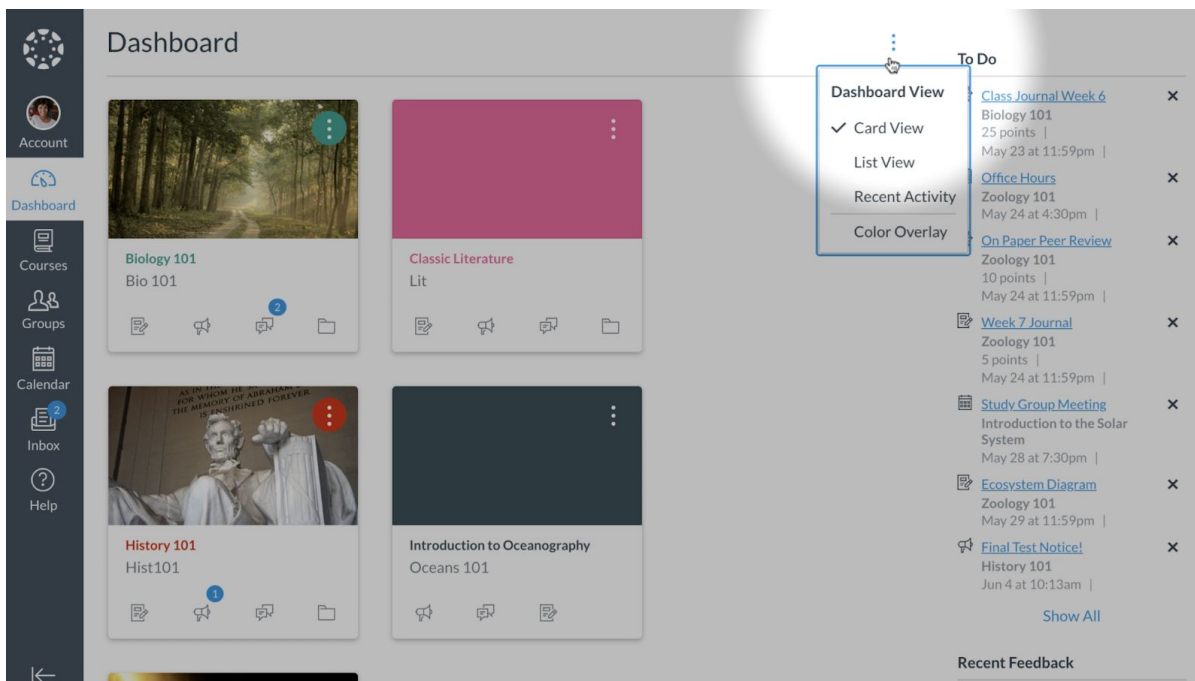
Account
Dashboard
Courses
Groups
Calendar
2
Inbox
Help

Dashboard

Biology 101
Bio 101
2

Classic Literature
Lit

AS IN THIS TEMPLE
FOR WHOM HE SAVED THE UNION
THE MEMORY OF ABRAHAM LINCOLN
IS ENSHRINED FOREVER

History 101
Hist101
1

Introduction to Oceanography
Oceans 101

Dashboard View
✓ Card View
List View
Recent Activity
Color Overlay

To Do
Class Journal Week 6
Biology 101
25 points |
May 23 at 11:59pm |
×
Office Hours
Zoology 101
May 24 at 4:30pm |
×
On Paper Peer Review
Zoology 101
10 points |
May 24 at 11:59pm |
×
Week 7 Journal
Zoology 101
5 points |
May 24 at 11:59pm |
×
Study Group Meeting
Introduction to the Solar System
May 28 at 7:30pm |
×
Ecosystem Diagram
Zoology 101
May 29 at 11:59pm |
×
Final Test Notice!
History 101
Jun 4 at 10:13am |
×
Show All

Recent Feedback